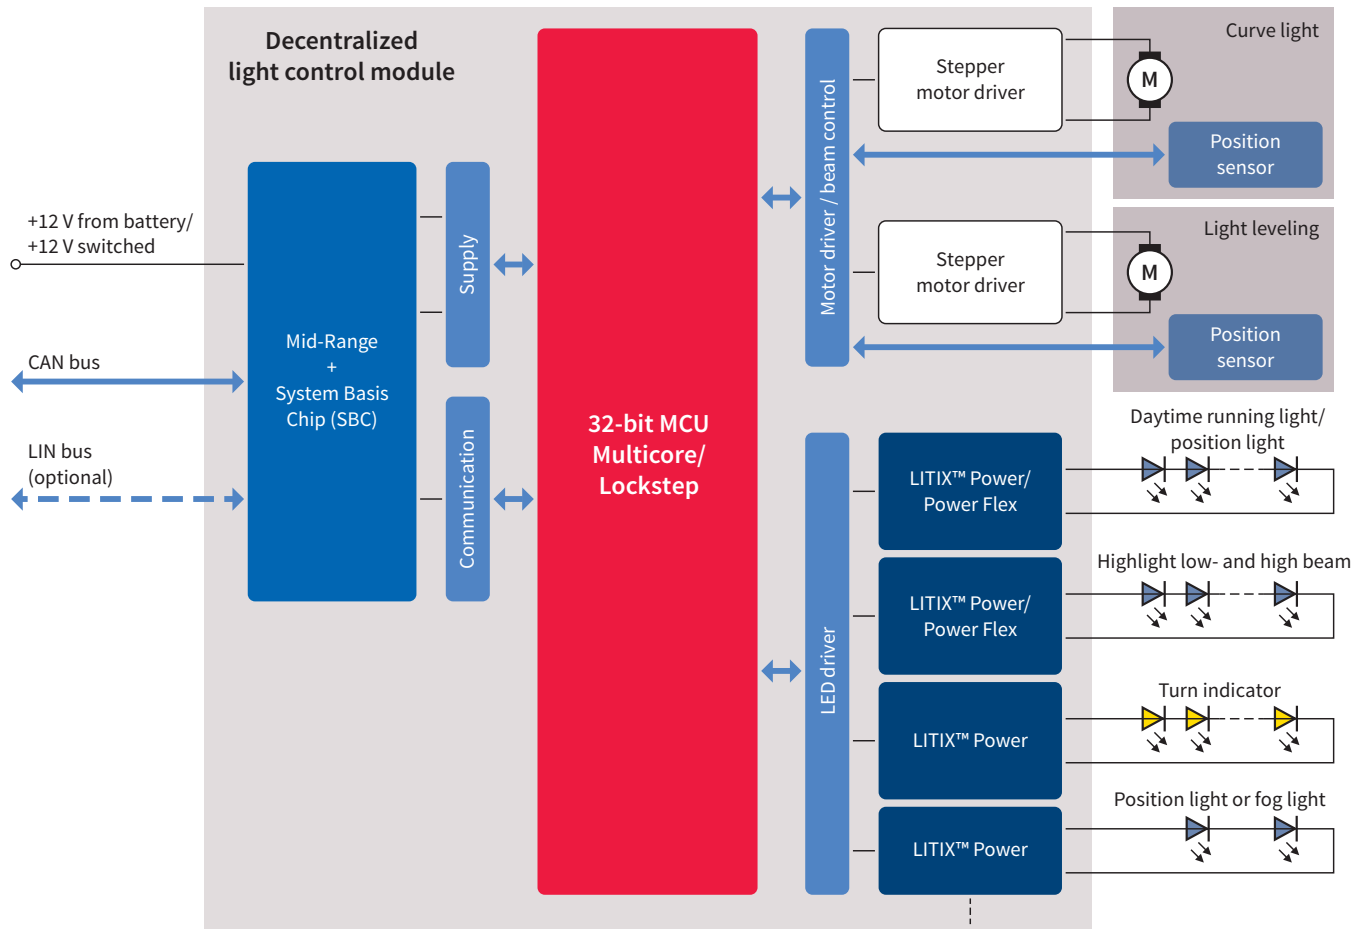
Decentralized light control module

+12 V from battery/
+12 V switched

CAN bus

LIN bus
(optional)

Mid-Range
+
System Basis
Chip (SBC)

Supply

Communication

32-bit MCU
Multicore/
Lockstep

Motor driver / beam control

Stepper
motor driver

Curve light

M

Position
sensor

Stepper
motor driver

Light leveling

M

Position
sensor

LED driver

LITIX™ Power/
Power Flex

Daytime running light/
position light

LITIX™ Power/
Power Flex

Highlight low- and high beam

LITIX™ Power

Turn indicator

LITIX™ Power

Position light or fog light